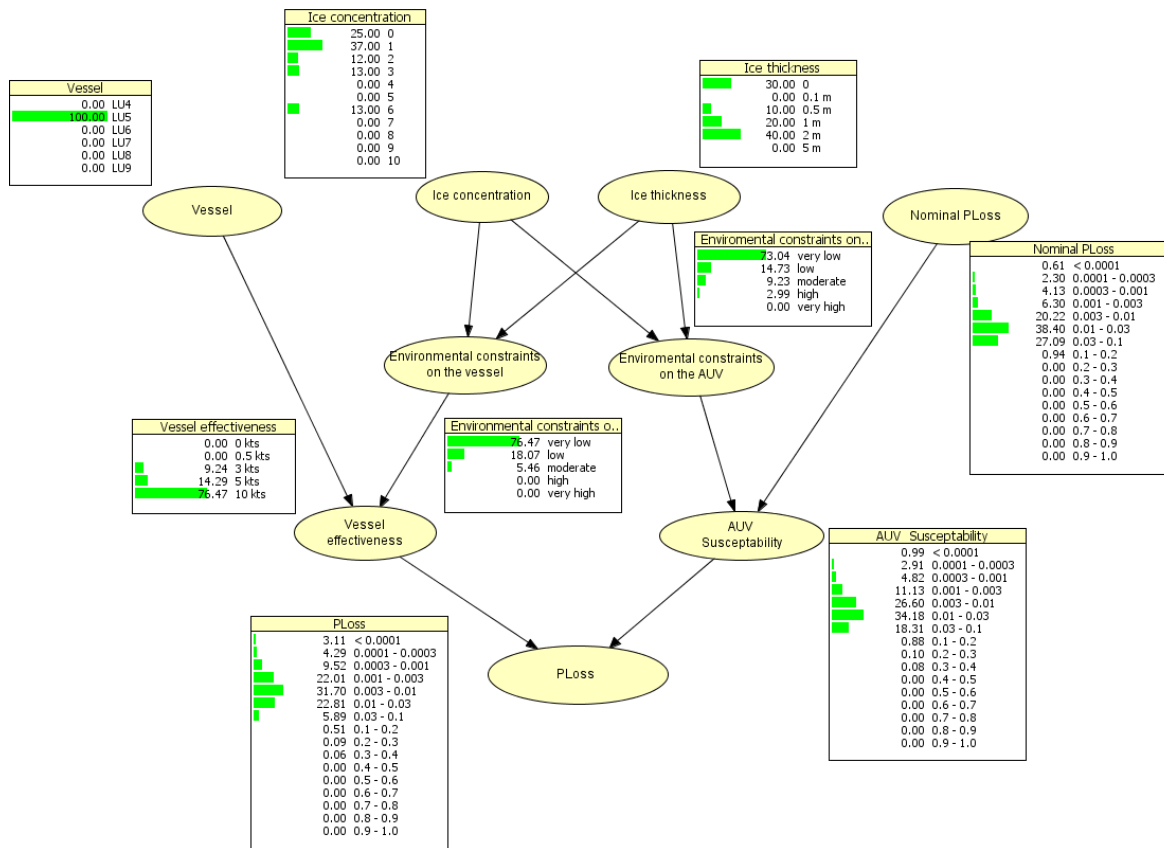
Ice concentration
| | |
|---|---|
| 25.00 | 0 |
| 37.00 | 1 |
| 12.00 | 2 |
| 13.00 | 3 |
| 0.00 | 4 |
| 0.00 | 5 |
| 13.00 | 6 |
| 0.00 | 7 |
| 0.00 | 8 |
| 0.00 | 9 |
| 0.00 | 10 |

Vessel
| | |
|---|---|
| 0.00 | LU4 |
| 100.00 | LU5 |
| 0.00 | LU6 |
| 0.00 | LU7 |
| 0.00 | LU8 |
| 0.00 | LU9 |

Ice thickness
| | |
|---|---|
| 30.00 | 0 |
| 0.00 | 0.1 m |
| 10.00 | 0.5 m |
| 20.00 | 1 m |
| 40.00 | 2 m |
| 0.00 | 5 m |

Vessel

Ice concentration

Ice thickness

Nominal PLoss

Enviromental constraints on..
| | |
|---|---|
| 73.04 | very low |
| 14.73 | low |
| 9.23 | moderate |
| 2.99 | high |
| 0.00 | very high |

Nominal PLoss
| | |
|---|---|
| 0.61 | < 0.0001 |
| 2.30 | 0.0001 - 0.0003 |
| 4.13 | 0.0003 - 0.001 |
| 6.30 | 0.001 - 0.003 |
| 20.22 | 0.003 - 0.01 |
| 38.40 | 0.01 - 0.03 |
| 27.09 | 0.03 - 0.1 |
| 0.94 | 0.1 - 0.2 |
| 0.00 | 0.2 - 0.3 |
| 0.00 | 0.3 - 0.4 |
| 0.00 | 0.4 - 0.5 |
| 0.00 | 0.5 - 0.6 |
| 0.00 | 0.6 - 0.7 |
| 0.00 | 0.7 - 0.8 |
| 0.00 | 0.8 - 0.9 |
| 0.00 | 0.9 - 1.0 |

Environmental constraints on the vessel

Enviromental constraints on the AUV

Vessel effectiveness
| | |
|---|---|
| 0.00 | 0 kts |
| 0.00 | 0.5 kts |
| 9.24 | 3 kts |
| 14.29 | 5 kts |
| 76.47 | 10 kts |

Environmental constraints o..
| | |
|---|---|
| 76.47 | very low |
| 18.07 | low |
| 5.46 | moderate |
| 0.00 | high |
| 0.00 | very high |

Vessel effectiveness

AUV Susceptability

AUV Susceptability
| | |
|---|---|
| 0.99 | < 0.0001 |
| 2.91 | 0.0001 - 0.0003 |
| 4.82 | 0.0003 - 0.001 |
| 11.13 | 0.001 - 0.003 |
| 26.60 | 0.003 - 0.01 |
| 34.18 | 0.01 - 0.03 |
| 18.31 | 0.03 - 0.1 |
| 0.88 | 0.1 - 0.2 |
| 0.10 | 0.2 - 0.3 |
| 0.08 | 0.3 - 0.4 |
| 0.00 | 0.4 - 0.5 |
| 0.00 | 0.5 - 0.6 |
| 0.00 | 0.6 - 0.7 |
| 0.00 | 0.7 - 0.8 |
| 0.00 | 0.8 - 0.9 |
| 0.00 | 0.9 - 1.0 |

PLoss
| | |
|---|---|
| 3.11 | < 0.0001 |
| 4.29 | 0.0001 - 0.0003 |
| 9.52 | 0.0003 - 0.001 |
| 22.01 | 0.001 - 0.003 |
| 31.70 | 0.003 - 0.01 |
| 22.81 | 0.01 - 0.03 |
| 5.89 | 0.03 - 0.1 |
| 0.51 | 0.1 - 0.2 |
| 0.09 | 0.2 - 0.3 |
| 0.06 | 0.3 - 0.4 |
| 0.00 | 0.4 - 0.5 |
| 0.00 | 0.5 - 0.6 |
| 0.00 | 0.6 - 0.7 |
| 0.00 | 0.7 - 0.8 |
| 0.00 | 0.8 - 0.9 |
| 0.00 | 0.9 - 1.0 |

PLoss